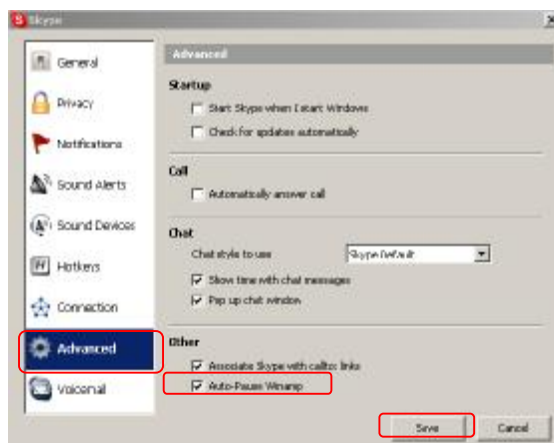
Skype

General
Privacy
Notifications
Sound Alerts
Sound Devices
Hotkeys
Connection
Advanced
Voicemail

Advanced

Startup
Start Skype when I start Windows
Check for updates automatically

Call
Automatically answer call

Chat
Chat style to use
Skype Default
Show time with chat messages
Pop up chat window

Other
Associate Skype with callto: links
Auto-Pause Winamp

Save
Cancel